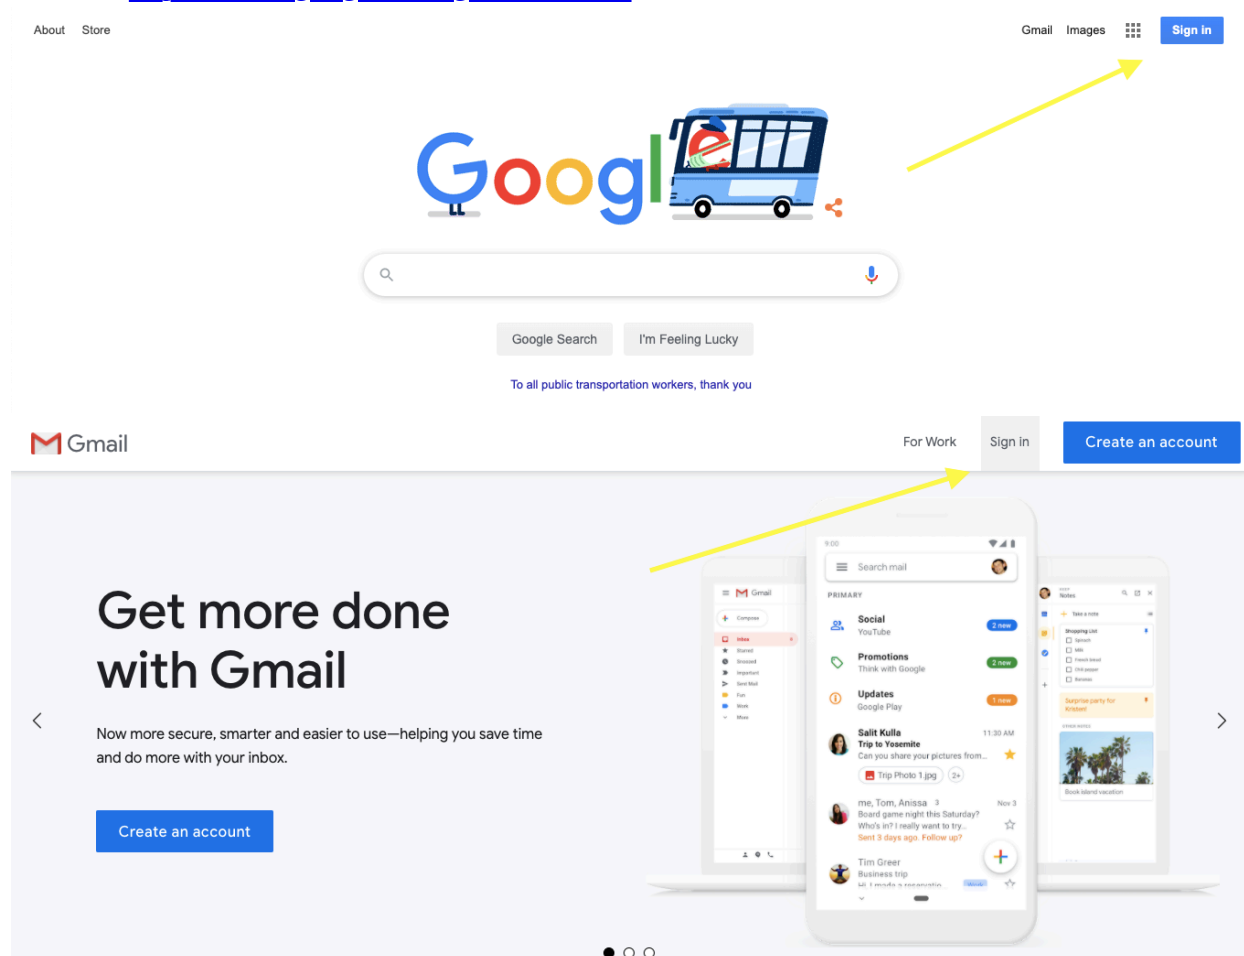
About Store

Gmail Images Sign in

Google Search I'm Feeling Lucky

To all public transportation workers, thank you

Gmail

For Work Sign in Create an account

Get more done with Gmail

Now more secure, smarter and easier to use—helping you save time and do more with your inbox.

Create an account

Search mail

PRIMARY

Social
YouTube
2 new

Promotions
Think with Google
2 new

Updates
Google Play
1 new

Salit Kulla
Trip to Yosemite
Can you share your pictures from...
11:30 AM
Trip Photo 1.jpg

me, Tom, Anissa 3
Board game night this Saturday?
Who's in? I really want to try...
Sent 3 days ago. Follow up?
Nov 3

Tim Greer
Business trip
Hi, I made a reservatio...

Gmail
Compose
Inbox
Starred
Snoozed
Important
Sent Mail
Fun
Work
More

Notes
Take a note
Shopping List
Spinach
Milk
French bread
Chili pepper
Bananas
Surprise party for Kristen!
Book Island vacation